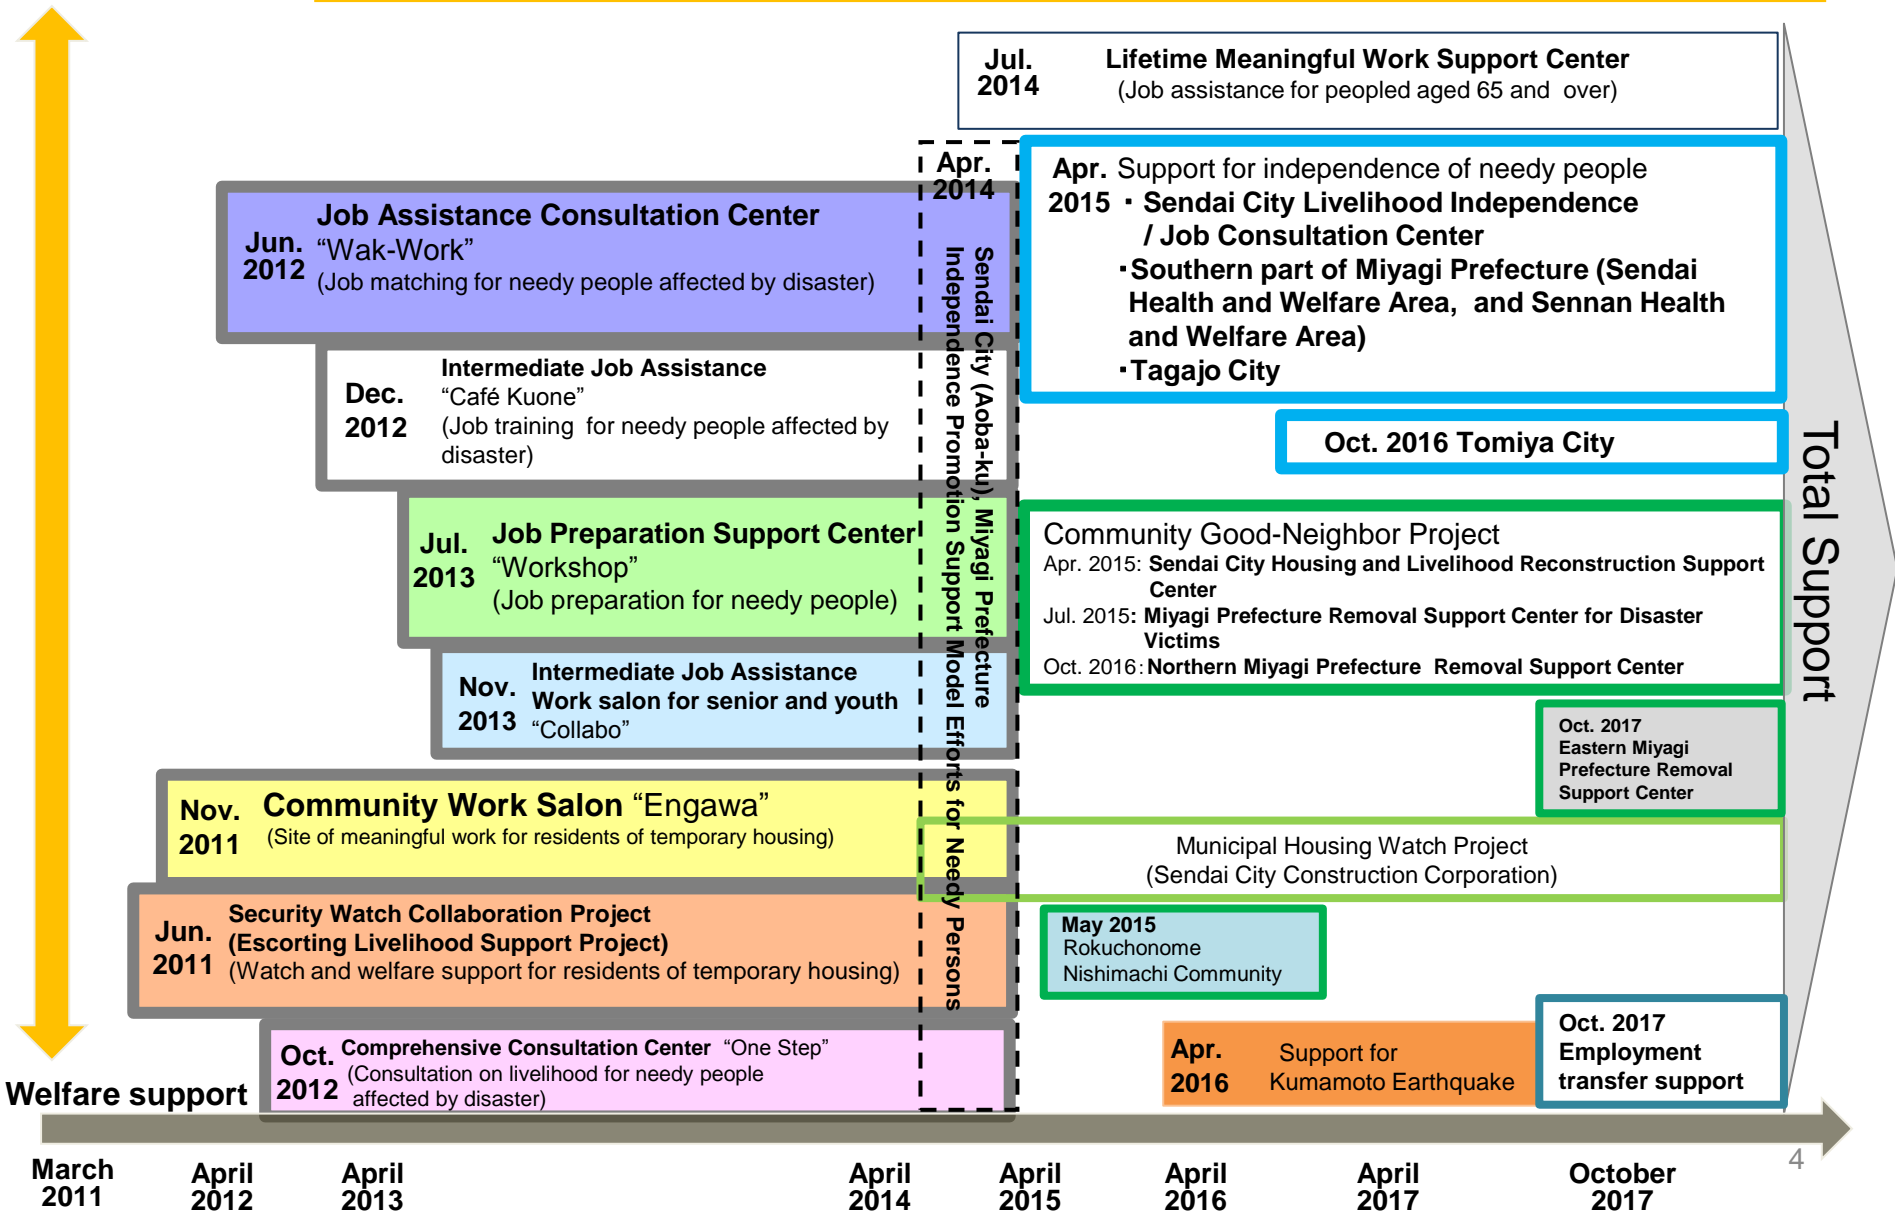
Jul. 2014 Lifetime Meaningful Work Support Center
(Job assistance for peopled aged 65 and over)

Apr. 2014

Sendai City (Aoba-ku), Miyagi Prefecture Independence Promotion Support Model Efforts for Needy Persons

Apr. 2015 Support for independence of needy people
・Sendai City Livelihood Independence / Job Consultation Center
・Southern part of Miyagi Prefecture (Sendai Health and Welfare Area, and Sennan Health and Welfare Area)
・Tagajo City

Oct. 2016 Tomiya City

Jun. 2012 Job Assistance Consultation Center "Wak-Work"
(Job matching for needy people affected by disaster)

Dec. 2012 Intermediate Job Assistance
"Café Kuone"
(Job training for needy people affected by disaster)

Jul. 2013 Job Preparation Support Center "Workshop"
(Job preparation for needy people)

Nov. 2013 Intermediate Job Assistance
Work salon for senior and youth
"Collabo"

Community Good-Neighbor Project
Apr. 2015: Sendai City Housing and Livelihood Reconstruction Support Center
Jul. 2015: Miyagi Prefecture Removal Support Center for Disaster Victims
Oct. 2016: Northern Miyagi Prefecture Removal Support Center

Oct. 2017
Eastern Miyagi Prefecture Removal Support Center

Nov. 2011 Community Work Salon "Engawa"
(Site of meaningful work for residents of temporary housing)

Municipal Housing Watch Project
(Sendai City Construction Corporation)

Jun. 2011 Security Watch Collaboration Project
(Escorting Livelihood Support Project)
(Watch and welfare support for residents of temporary housing)

May 2015
Rokuchonome
Nishimachi Community

Oct. 2012 Comprehensive Consultation Center "One Step"
(Consultation on livelihood for needy people affected by disaster)

Apr. 2016 Support for Kumamoto Earthquake

Oct. 2017
Employment transfer support

Total Support

Welfare support

March 2011
April 2012
April 2013
April 2014
April 2015
April 2016
April 2017
October 2017

4